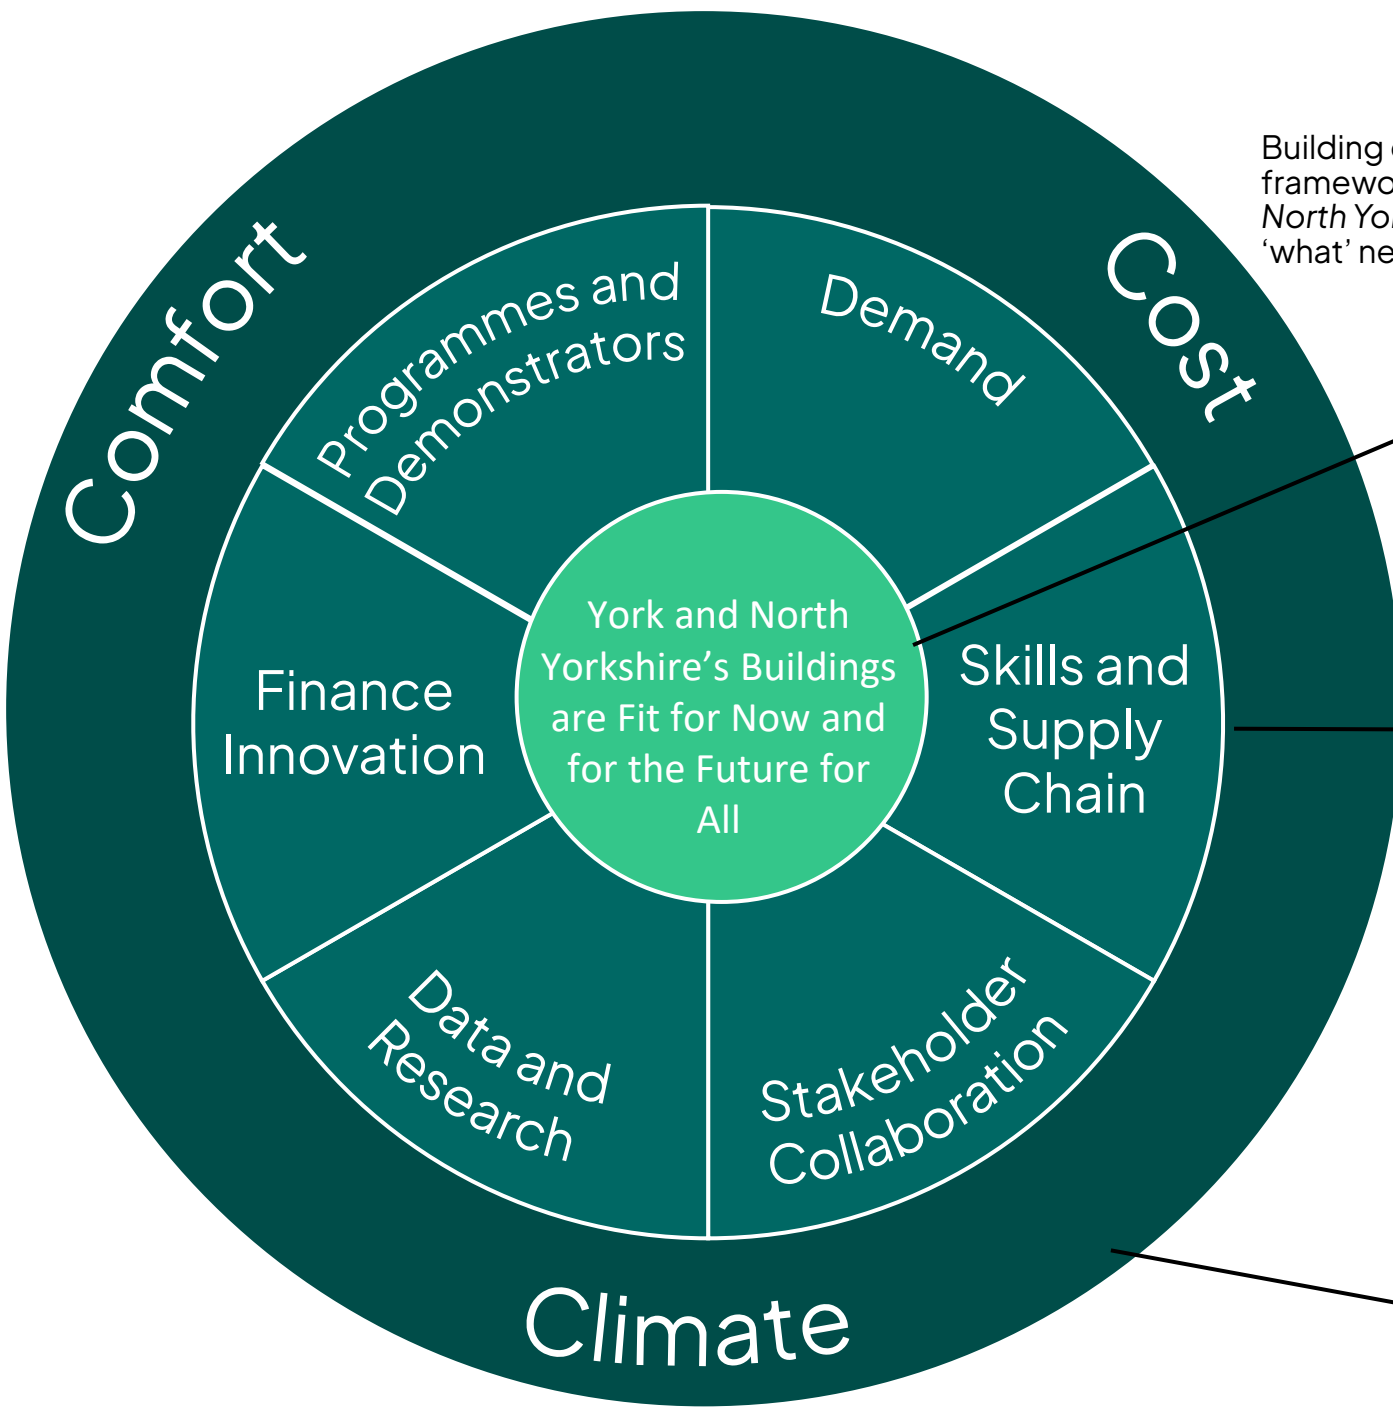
Comfort

Cost

Climate

Programmes and Demonstrators

Demand

Finance Innovation

York and North Yorkshire's Buildings are Fit for Now and for the Future for All

Skills and Supply Chain

Data and Research

Stakeholder Collaboration

Building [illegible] framewo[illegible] North Yo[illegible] 'what' ne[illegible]